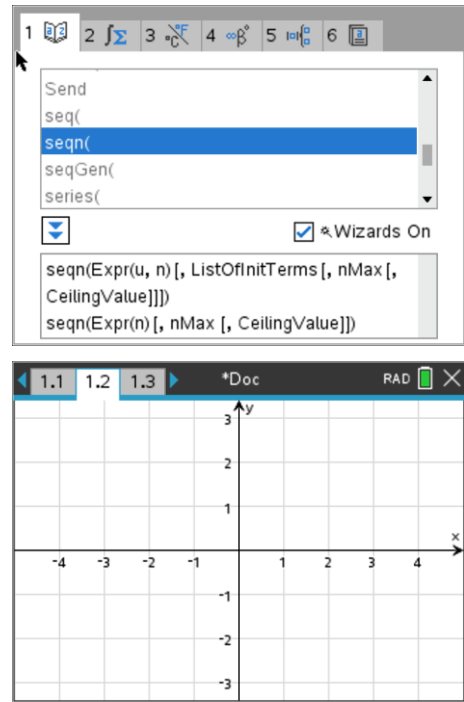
1 2 3 4 5 6

Send
seq(
seqn(
seqGen(
series(

Wizards On

seqn(Expr(u, n) [, ListOfInitTerms [, nMax [, CeilingValue]]])
seqn(Expr(n) [, nMax [, CeilingValue]])

1.1 1.2 1.3 *Doc RAD

y
3
2
1
x
-4 -3 -2 -1 1 2 3 4
-1
-2
-3